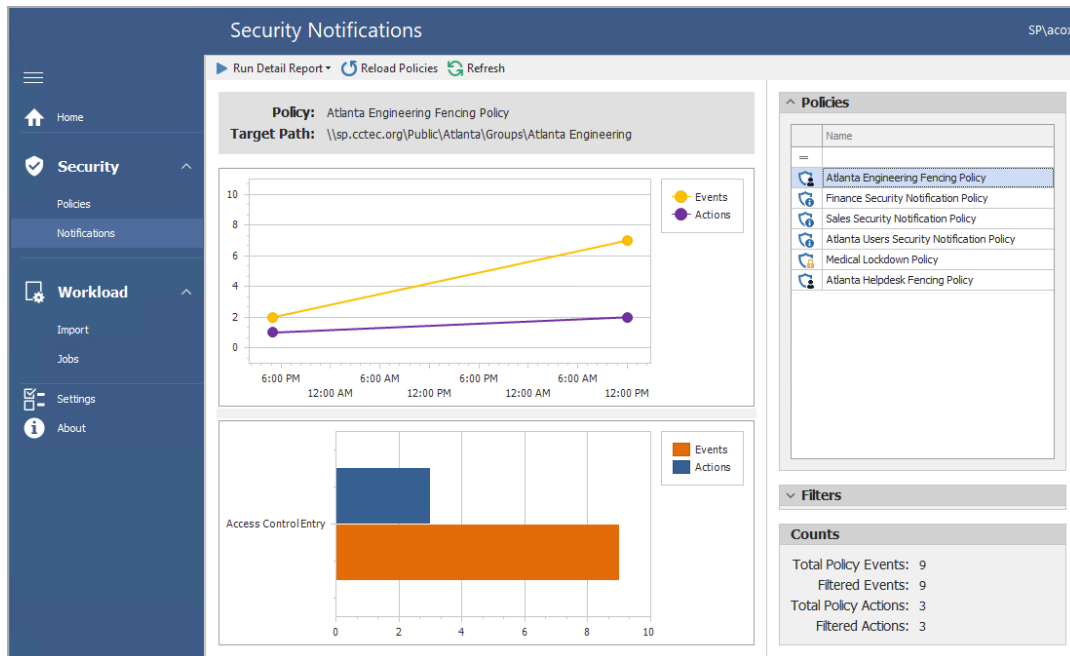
Security Notifications

SP\acox

Home

Security

Policies

Notifications

Workload

Import

Jobs

Settings

About

Run Detail Report ▾ Reload Policies Refresh

Policy: Atlanta Engineering Fencing Policy
Target Path: \\sp.cctec.org\Public\Atlanta\Groups\Atlanta Engineering

10
8
6
4
2
0

6:00 PM 6:00 AM 6:00 PM 6:00 AM
12:00 AM 12:00 PM 12:00 AM 12:00 PM

Events
Actions

Access Control Entry

0 2 4 6 8 10

Events
Actions

Policies

Name

| Name |
|---|
| Atlanta Engineering Fencing Policy |
| Finance Security Notification Policy |
| Sales Security Notification Policy |
| Atlanta Users Security Notification Policy |
| Medical Lockdown Policy |
| Atlanta Helpdesk Fencing Policy |

Filters

Counts

Total Policy Events: 9
Filtered Events: 9
Total Policy Actions: 3
Filtered Actions: 3